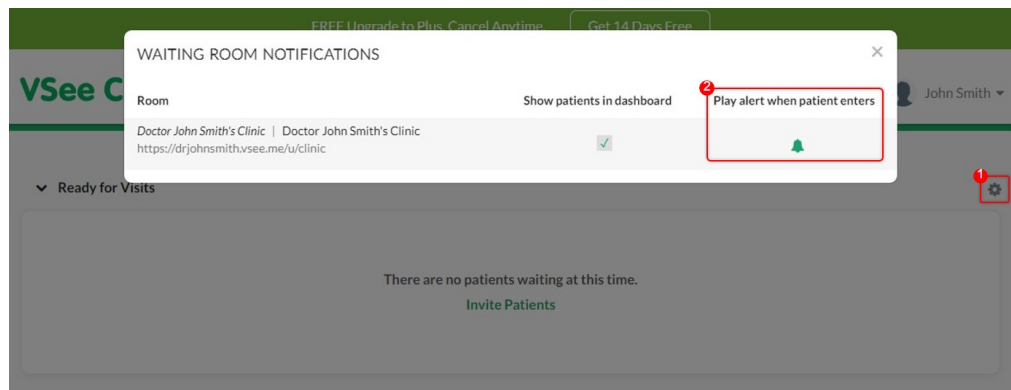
FREE Upgrade to Plus. Cancel Anytime.
Get 14 Days Free

VSee C

John Smith

WAITING ROOM NOTIFICATIONS

×

| Room | Show patients in dashboard | Play alert when patient enters |
|---|---|---|
| *Doctor John Smith's Clinic* \| Doctor John Smith's Clinic<br>https://drjohnsmith.vsee.me/u/clinic | ✓ | |

2

1

Ready for Visits

There are no patients waiting at this time.

Invite Patients